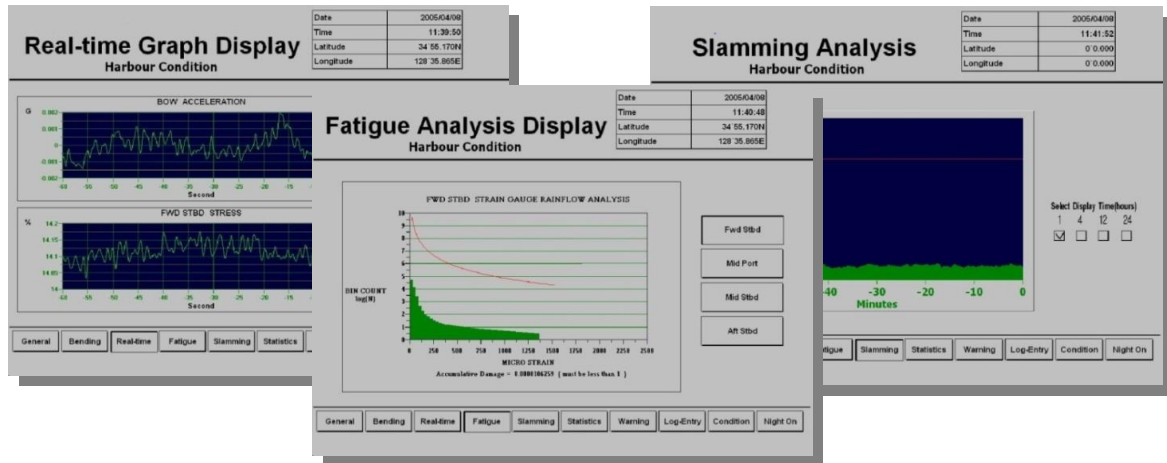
Real-time Graph Display
Harbour Condition

| Date | 2005/04/08 |
|---|---|
| Time | 11:39:50 |
| Latitude | 34 55.170N |
| Longitude | 128 35.865E |

BOW ACCELERATION
G
0.002
0.001
0
-0.001
-0.002
-60 -55 -50 -45 -40 -35 -30 -25 -20 -15
Second

FWD STBD STRESS
%
14.2
14.15
14.1
14.05
14
-60 -55 -50 -45 -40 -35 -30 -25 -20 -15
Second

General Bending Real-time Fatigue Slamming Statistics

Slamming Analysis
Harbour Condition

| Date | 2005/04/08 |
|---|---|
| Time | 11:41:52 |
| Latitude | 0°0.000 |
| Longitude | 0°0.000 |

-40 -30 -20 -10 0
Minutes

Select Display Time(hours)
1 4 12 24

tigue Slamming Statistics Warning Log-Entry Condition Night On

Fatigue Analysis Display
Harbour Condition

| Date | 2005/04/08 |
|---|---|
| Time | 11:40:48 |
| Latitude | 34 55.170N |
| Longitude | 128 35.865E |

FWD STBD STRAIN GAUGE RAINFLOW ANALYSIS
BIN COUNT
log(N)
10
9
8
7
6
5
4
3
2
1
0
0 250 500 750 1000 1250 1500 1750 2000 2250 2500
MICRO STRAIN
Accumulative Damage = 0.0001186259 ( must be less than 1 )

Fwd Stbd
Mid Port
Mid Stbd
Aft Stbd

General Bending Real-time Fatigue Slamming Statistics Warning Log-Entry Condition Night On